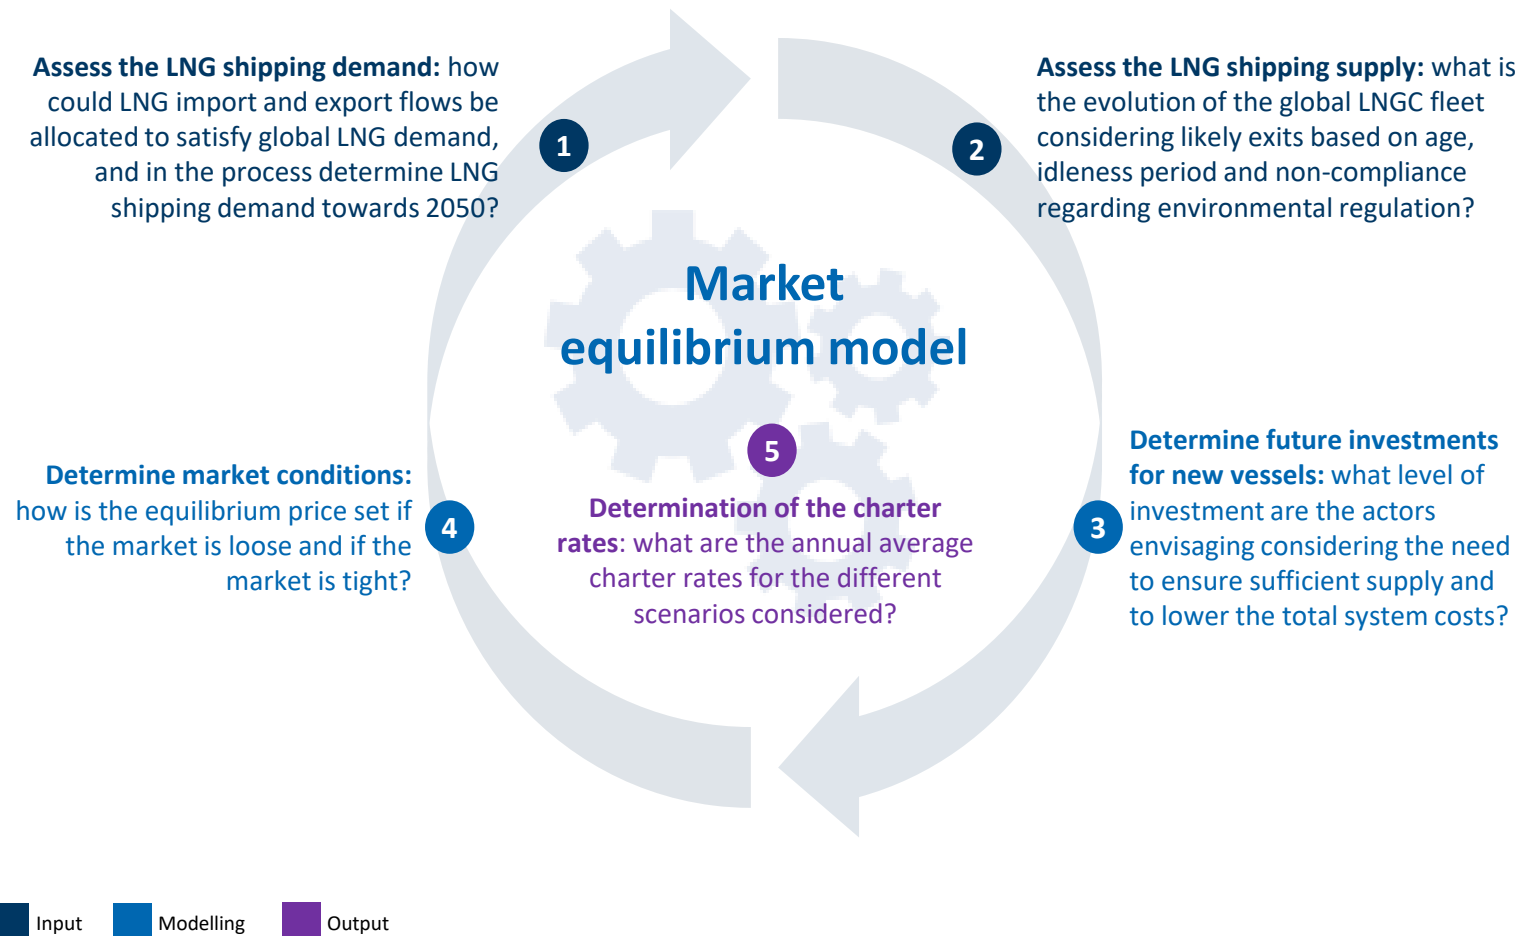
**Assess the LNG shipping demand:** how could LNG import and export flows be allocated to satisfy global LNG demand, and in the process determine LNG shipping demand towards 2050?

1

2

**Assess the LNG shipping supply:** what is the evolution of the global LNGC fleet considering likely exits based on age, idleness period and non-compliance regarding environmental regulation?

Market equilibrium model

**Determine market conditions:** how is the equilibrium price set if the market is loose and if the market is tight?

4

5

**Determination of the charter rates**: what are the annual average charter rates for the different scenarios considered?

3

**Determine future investments for new vessels:** what level of investment are the actors envisaging considering the need to ensure sufficient supply and to lower the total system costs?

Input Modelling Output